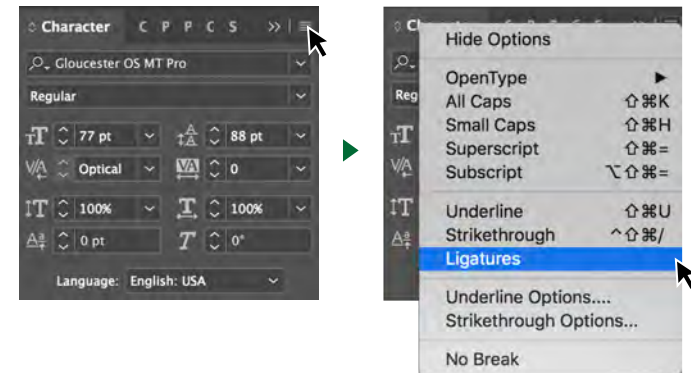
Character C P P C S >>

Gloucester OS MT Pro

Regular

77 pt

88 pt

Optical

0

100%

100%

0 pt

0°

Language: English: USA

Ch

Reg

Hide Options

OpenType ►

All Caps ⇧⌘K

Small Caps ⇧⌘H

Superscript ⇧⌘=

Subscript ⌥⇧⌘=

Underline ⇧⌘U

Strikethrough ^⇧⌘/

Ligatures

Underline Options....

Strikethrough Options...

No Break